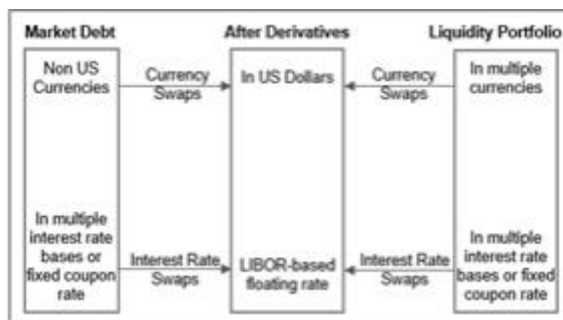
Market Debt

Non US Currencies

In multiple interest rate bases or fixed coupon rate

Currency Swaps

Interest Rate Swaps

After Derivatives

In US Dollars

LIBOR-based floating rate

Currency Swaps

Interest Rate Swaps

Liquidity Portfolio

In multiple currencies

In multiple interest rate bases or fixed coupon rate